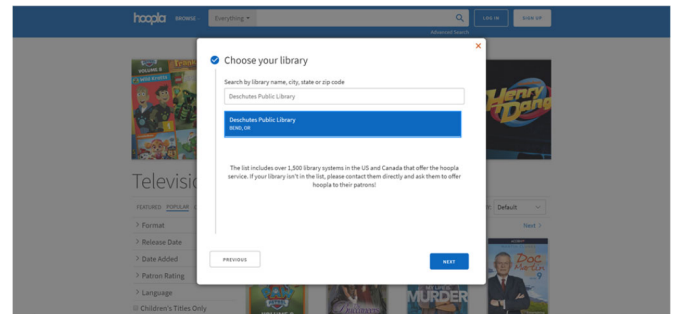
hoopla BROWSE Everything LOG IN SIGN UP

Advanced Search

×

Choose your library

Search by library name, city, state or zip code

Deschutes Public Library

Deschutes Public Library
BEND, OR

The list includes over 1,500 library systems in the US and Canada that offer the hoopla service. If your library isn't in the list, please contact them directly and ask them to offer hoopla to their patrons!

PREVIOUS

NEXT

Televisi

FEATURED POPULAR

> Format

> Release Date

> Date Added

> Patron Rating

> Language

Children's Titles Only

Default

Next >

Henry Danger

MURDER

Doc Martin